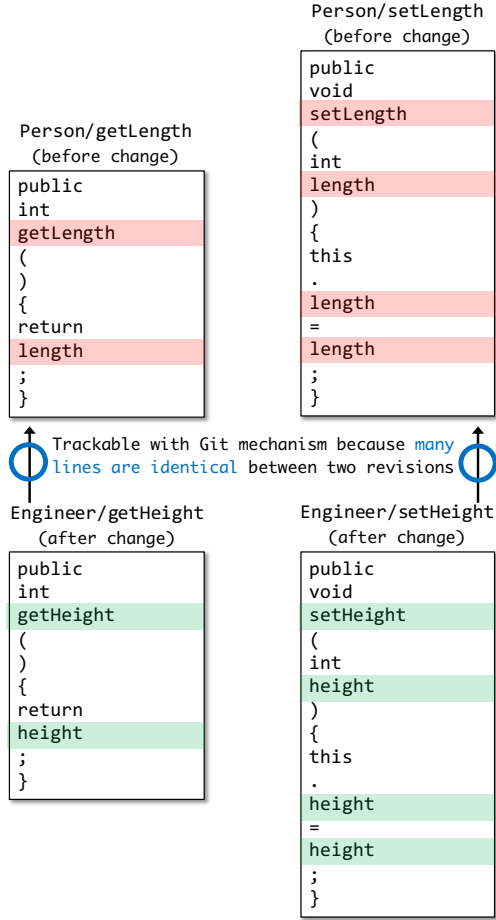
Person/setLength
(before change)

public
void
setLength
(
int
length
)
{
this
.
length
=
length
;
}

Person/getLength
(before change)

public
int
getLength
(
)
{
return
length
;
}

Trackable with Git mechanism because many lines are identical between two revisions

Engineer/getHeight
(after change)

public
int
getHeight
(
)
{
return
height
;
}

Engineer/setHeight
(after change)

public
void
setHeight
(
int
height
)
{
this
.
height
=
height
;
}